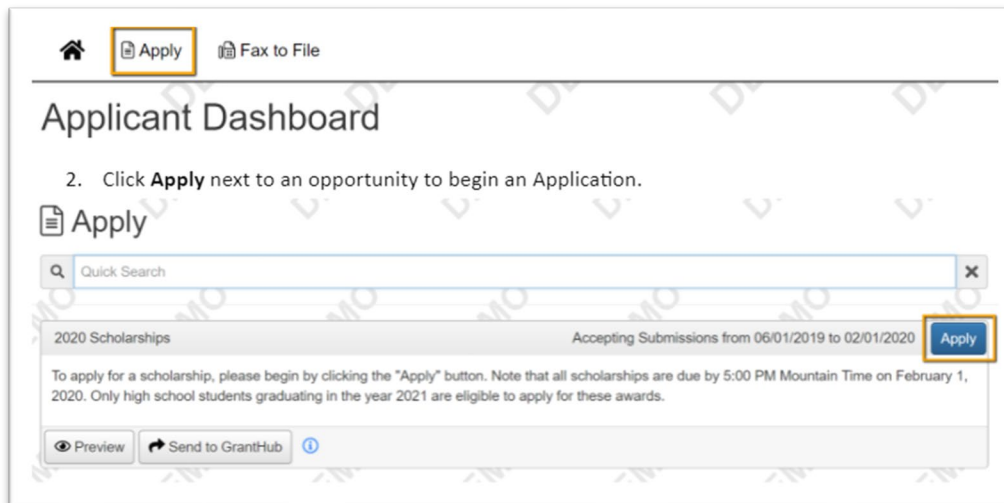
Apply Fax to File

Applicant Dashboard

2. Click **Apply** next to an opportunity to begin an Application.

Apply

Quick Search

2020 Scholarships

Accepting Submissions from 06/01/2019 to 02/01/2020

Apply

To apply for a scholarship, please begin by clicking the "Apply" button. Note that all scholarships are due by 5:00 PM Mountain Time on February 1, 2020. Only high school students graduating in the year 2021 are eligible to apply for these awards.

Preview

Send to GrantHub